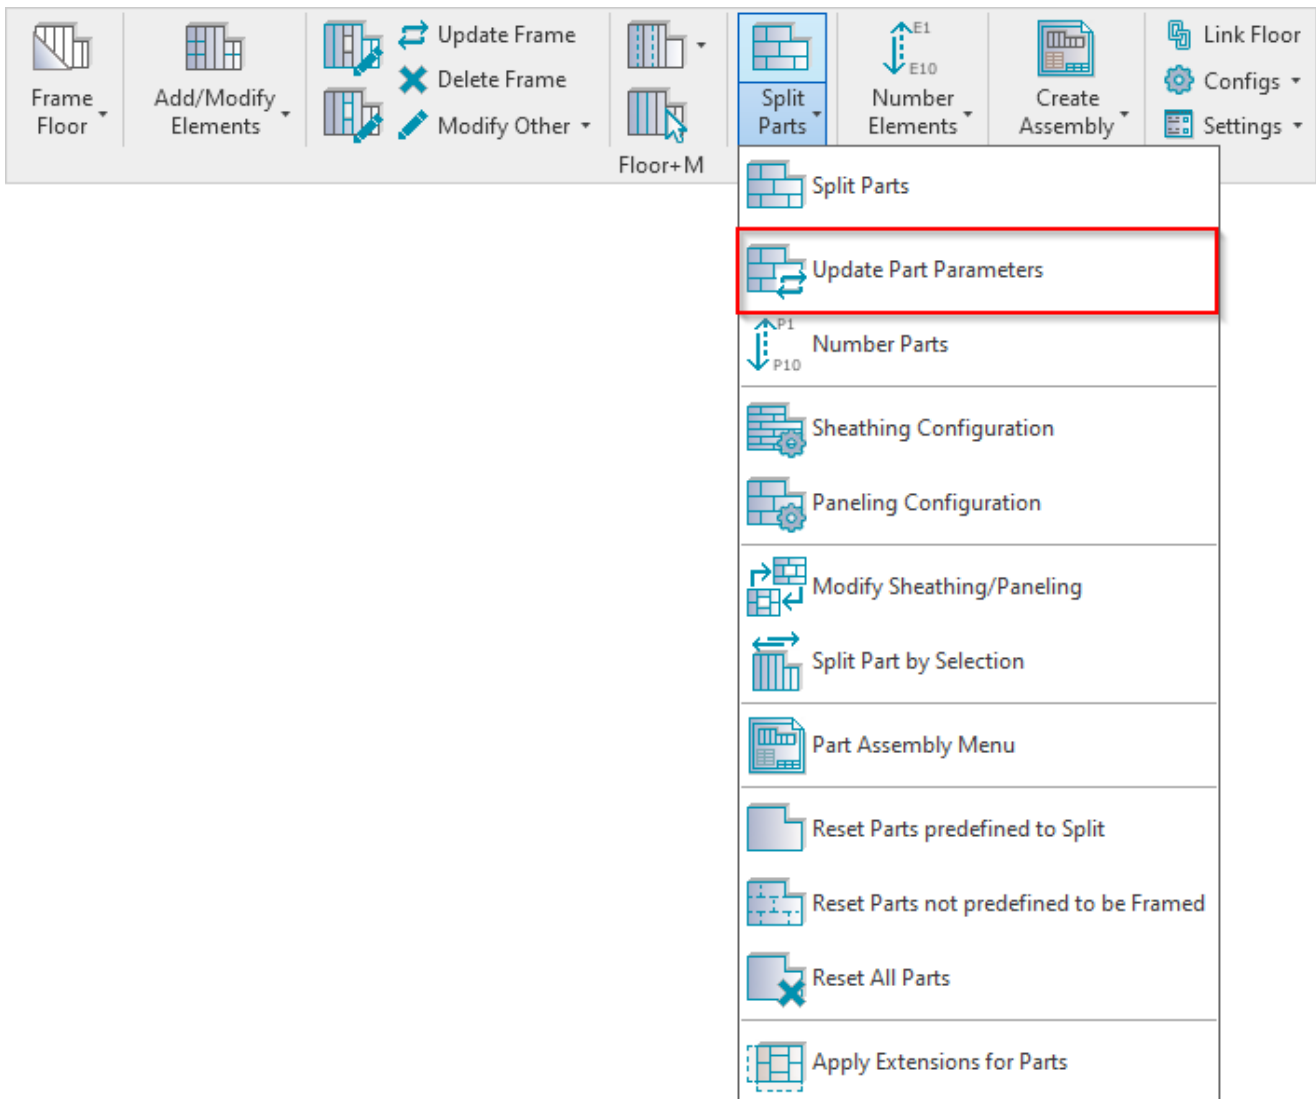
Frame Floor

Add/Modify Elements

Update Frame
Delete Frame
Modify Other

Floor+M

Split Parts

E1
E10
Number Elements

Create Assembly

Link Floor
Configs
Settings

Split Parts
Update Part Parameters
P1
P10
Number Parts
Sheathing Configuration
Paneling Configuration
Modify Sheathing/Paneling
Split Part by Selection
Part Assembly Menu
Reset Parts predefined to Split
Reset Parts not predefined to be Framed
Reset All Parts
Apply Extensions for Parts